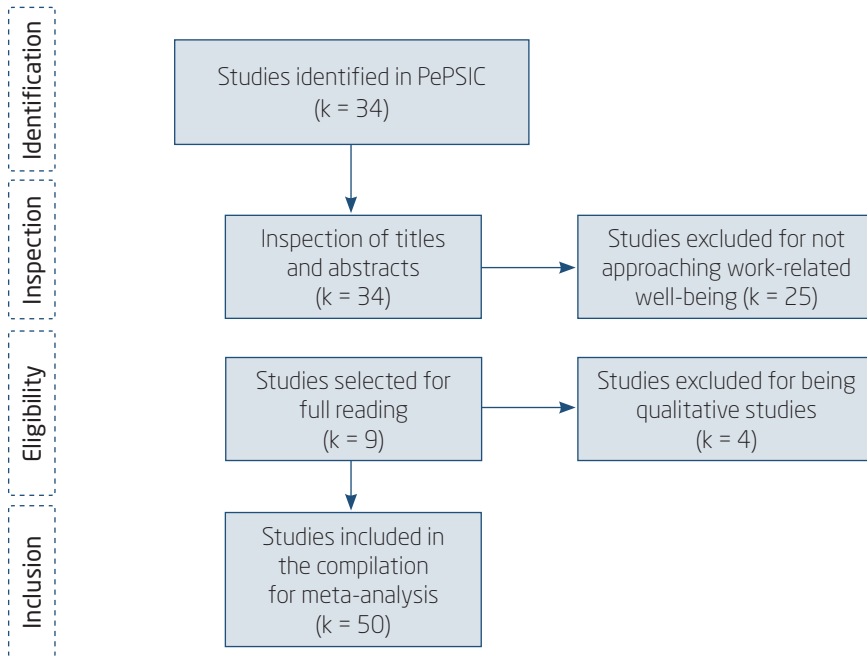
Identification

Studies identified in PePSIC (k = 34)

Inspection

Inspection of titles and abstracts (k = 34)

Studies excluded for not approaching work-related well-being (k = 25)

Eligibility

Studies selected for full reading (k = 9)

Studies excluded for being qualitative studies (k = 4)

Inclusion

Studies included in the compilation for meta-analysis (k = 50)